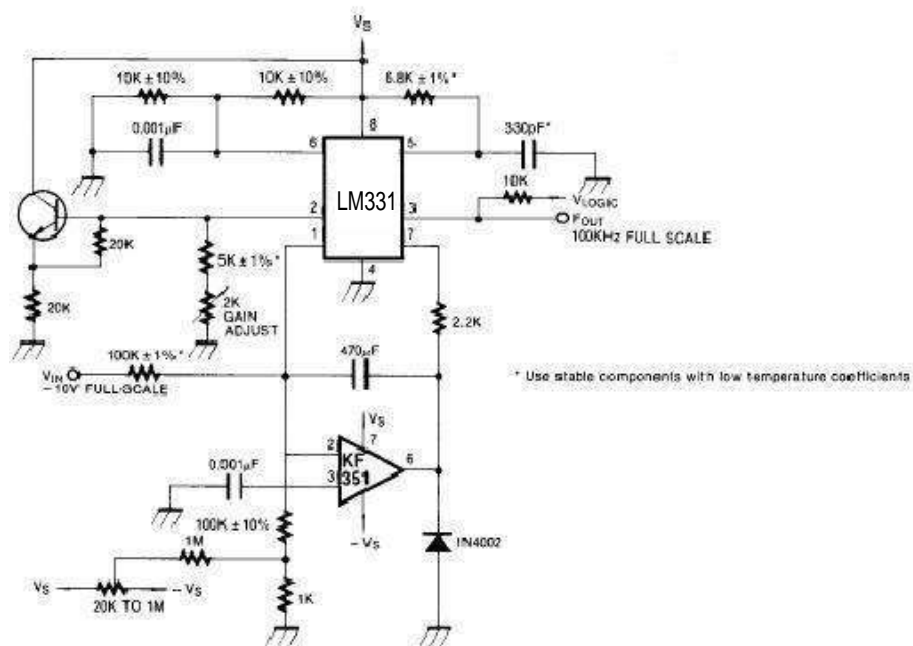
$V_S$

10K ± 10%

10K ± 10%

6.8K ± 1%*

0.001µF

6

8

5

330pF*

LM331

2

3

10K

$V_{LOGIC}$

$F_{OUT}$

100KHz FULL SCALE

1

7

4

20K

5K ± 1%*

20K

2K GAIN ADJUST

2.2K

$V_{IN}$

100K ± 1%*

470µF

-10V FULL-SCALE

* Use stable components with low temperature coefficients

$V_S$

7

2

KF 351

6

3

0.001µF

100K ± 10%

$-V_S$

1N4002

1M

$V_S$

$-V_S$

20K TO 1M

1K